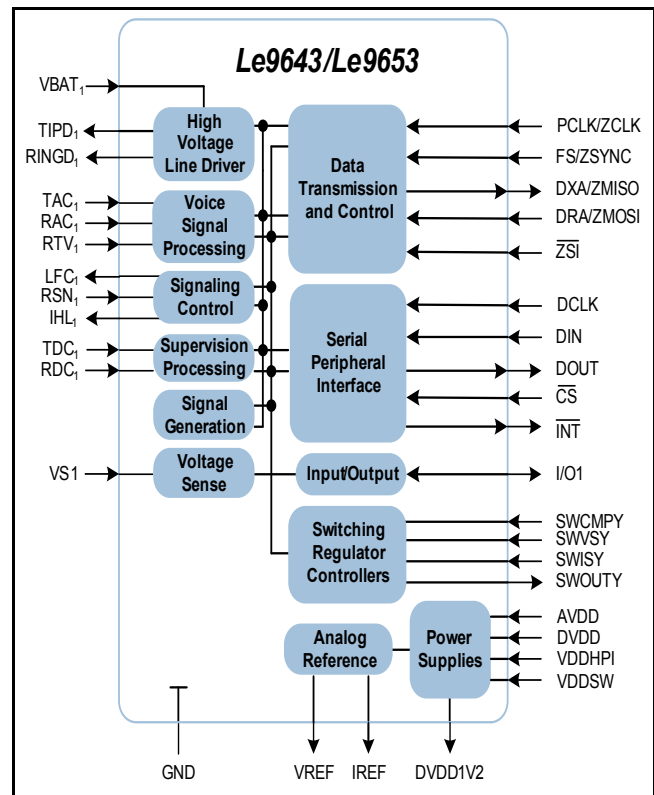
Le9643/Le9653

$VBAT_1$
$TIPD_1$
$RINGD_1$
$TAC_1$
$RAC_1$
$RTV_1$
$LFC_1$
$RSN_1$
$IHL_1$
$TDC_1$
$RDC_1$
VS1

High Voltage Line Driver
Voice Signal Processing
Signaling Control
Supervision Processing
Signal Generation
Voltage Sense

Data Transmission and Control
Serial Peripheral Interface
Input/Output
Switching Regulator Controllers
Analog Reference
Power Supplies

PCLK/ZCLK
FS/ZSYNC
DXA/ZMISO
DRA/ZMOSI
$\overline{ZSI}$
DCLK
DIN
DOUT
$\overline{CS}$
$\overline{INT}$
I/O1
SWCMPY
SWVSY
SWISY
SWOUTY
AVDD
DVDD
VDDHPI
VDDSW

GND
VREF
IREF
DVDD1V2